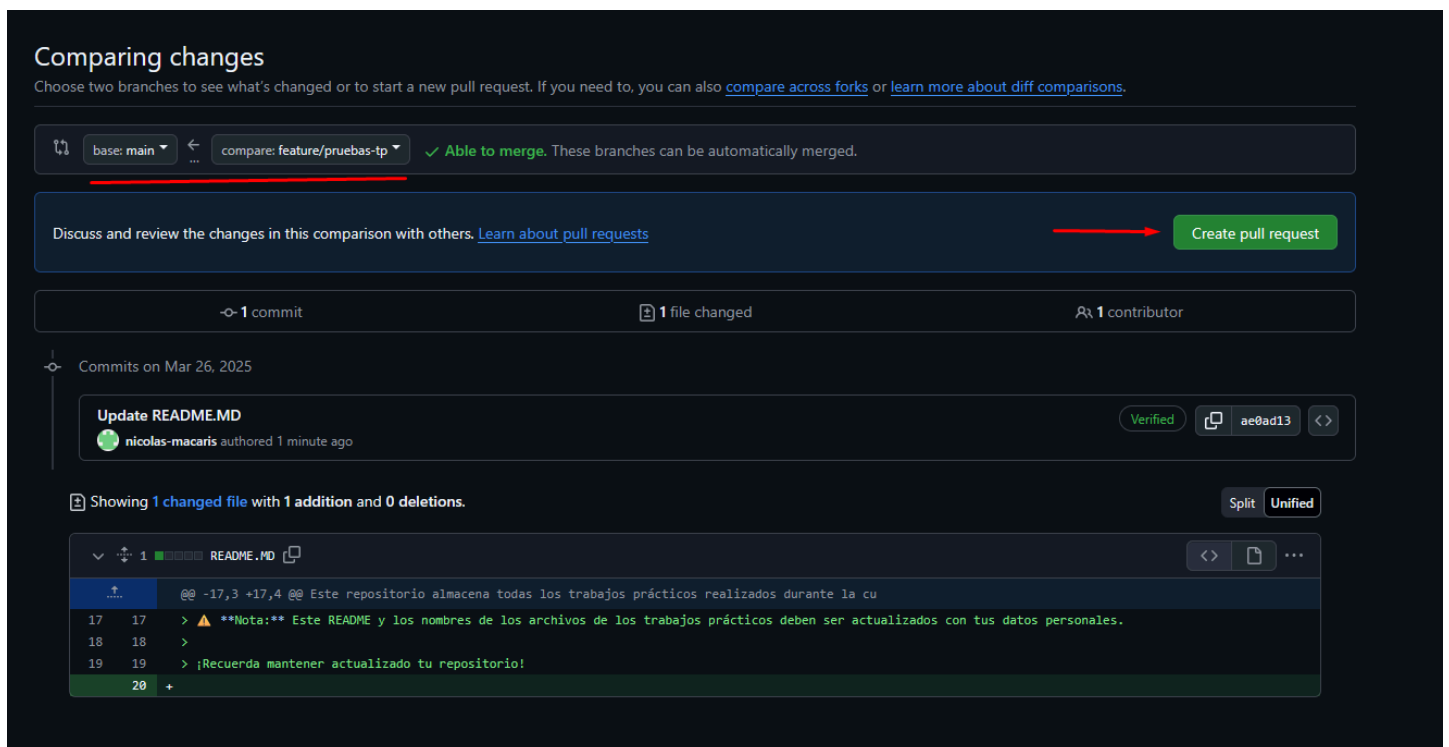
Comparing changes

Choose two branches to see what's changed or to start a new pull request. If you need to, you can also compare across forks or learn more about diff comparisons.

base: main ← compare: feature/pruebas-tp ✓ Able to merge. These branches can be automatically merged.

Discuss and review the changes in this comparison with others. Learn about pull requests

Create pull request

1 commit

1 file changed

1 contributor

Commits on Mar 26, 2025

Update README.MD

nicolas-macaris authored 1 minute ago

Verified

ae0ad13

Showing 1 changed file with 1 addition and 0 deletions.

Split Unified

1 README.MD

@@ -17,3 +17,4 @@ Este repositorio almacena todas los trabajos prácticos realizados durante la cu

| | | |
|---|---|---|
| 17 | 17 | > ⚠ **Nota:** Este README y los nombres de los archivos de los trabajos prácticos deben ser actualizados con tus datos personales. |
| 18 | 18 | > |
| 19 | 19 | > ¡Recuerda mantener actualizado tu repositorio! |
| | 20 | + |